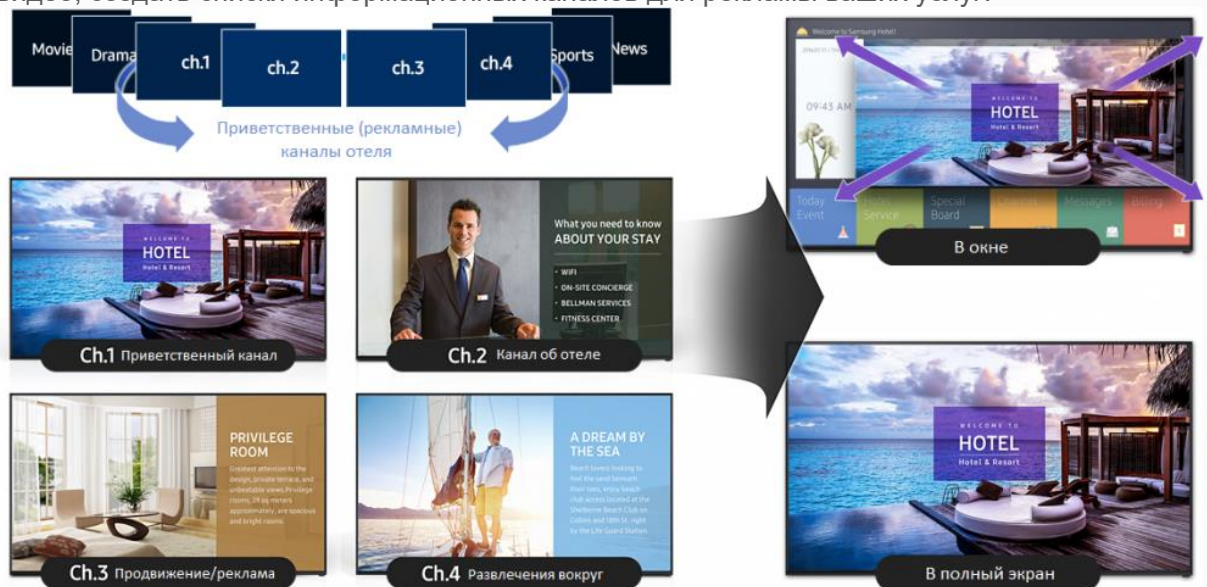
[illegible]

Movie Drama ch.1 ch.2 ch.3 ch.4 Sports News

Приветственные (рекламные) каналы отеля

WELCOME TO
HOTEL
Hotel & Resort

Ch.1 Приветственный канал

What you need to know
ABOUT YOUR STAY
• WIFI
• ON-SITE CONCIERGE
• BELLMAN SERVICES
• FITNESS CENTER

Ch.2 Канал об отеле

PRIVILEGE ROOM
Greatest attention to the design, private terrace, and unbeatable views. Privilege rooms, 29 sq meters approximately, are spacious and bright rooms.

Ch.3 Продвижение/реклама

A DREAM BY THE SEA
Beach lovers looking to feel the sand beneath their toes, enjoy beach club access located at the Shelborne Beach Club on Collins and 18th St. right by the Life Guard Station.

Ch.4 Развлечения вокруг

Welcome to Samsung Hotel!
09:43 AM
WELCOME TO
HOTEL
Hotel & Resort
Today Event
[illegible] Service
Special Board
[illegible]
Messages
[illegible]

В окне

WELCOME TO
HOTEL
Hotel & Resort

В полный экран